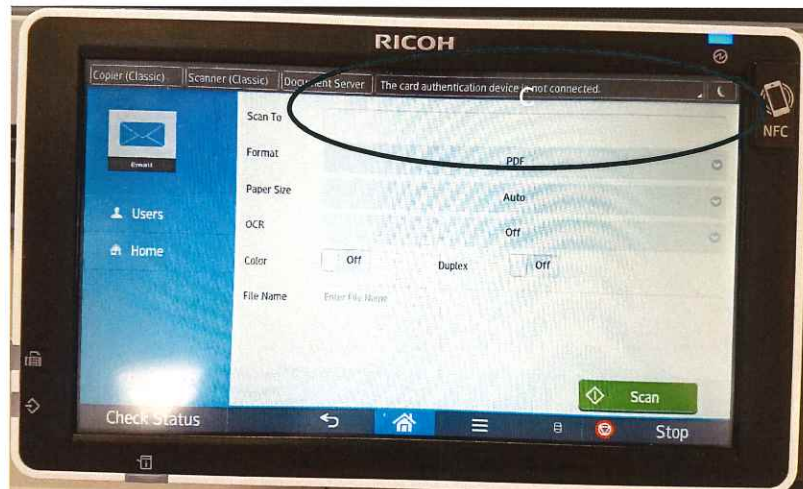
RICOH

Copier (Classic) Scanner (Classic) Document Server The card authentication device is not connected.

NFC

Email

Users

Home

Scan To

Format PDF

Paper Size Auto

OCR Off

Color Off Duplex Off

File Name Enter File Name

Scan

Check Status

Stop